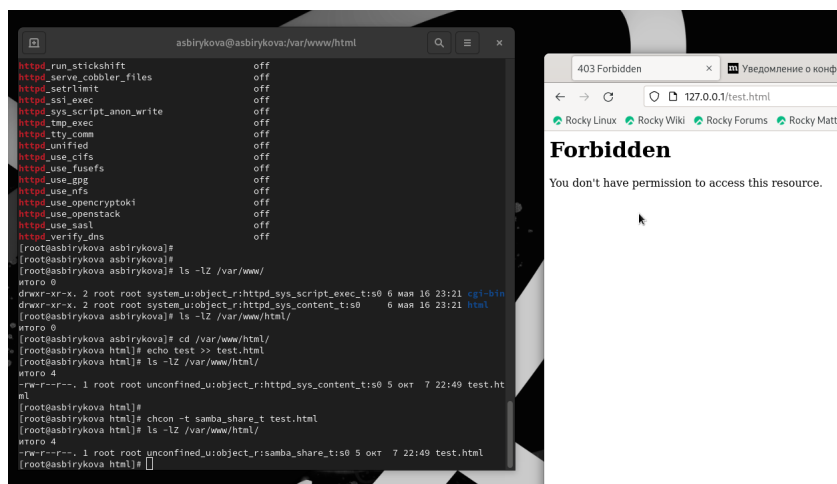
asbirykova@asbirykova:/var/www/html

httpd_run_stickshift off
httpd_serve_cobbler_files off
httpd_setrlimit off
httpd_ssi_exec off
httpd_sys_script_anon_write off
httpd_tmp_exec off
httpd_tty_comm off
httpd_unified off
httpd_use_cifs off
httpd_use_fusefs off
httpd_use_gpg off
httpd_use_nfs off
httpd_use_opencryptoki off
httpd_use_openstack off
httpd_use_sasl off
httpd_verify_dns off
[root@asbirykova asbirykova]#
[root@asbirykova asbirykova]#
[root@asbirykova asbirykova]# ls -lZ /var/www/
итого 0
drwxr-xr-x. 2 root root system_u:object_r:httpd_sys_script_exec_t:s0 6 мая 16 23:21 cgi-bin
drwxr-xr-x. 2 root root system_u:object_r:httpd_sys_content_t:s0 6 мая 16 23:21 html
[root@asbirykova asbirykova]# ls -lZ /var/www/html/
итого 0
[root@asbirykova asbirykova]# cd /var/www/html/
[root@asbirykova html]# echo test >> test.html
[root@asbirykova html]# ls -lZ /var/www/html/
итого 4
-rw-r--r--. 1 root root unconfined_u:object_r:httpd_sys_content_t:s0 5 окт 7 22:49 test.html
[root@asbirykova html]#
[root@asbirykova html]# chcon -t samba_share_t test.html
[root@asbirykova html]# ls -lZ /var/www/html/
итого 4
-rw-r--r--. 1 root root unconfined_u:object_r:samba_share_t:s0 5 окт 7 22:49 test.html
[root@asbirykova html]#

403 Forbidden
Уведомление о конф
127.0.0.1/test.html
Rocky Linux Rocky Wiki Rocky Forums Rocky Matt

Forbidden

You don't have permission to access this resource.